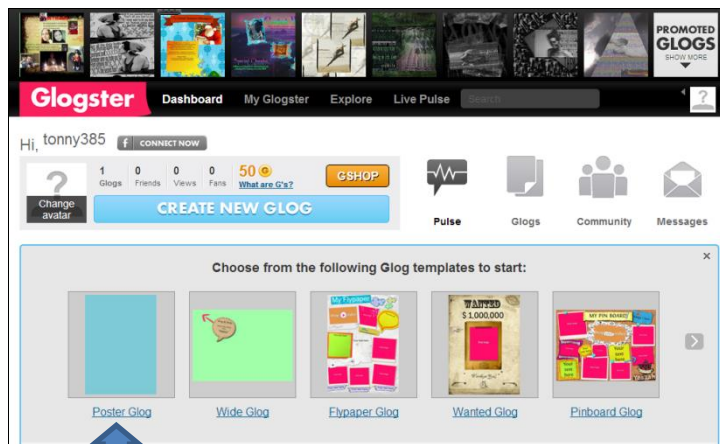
PROMOTED GLOGS
SHOW MORE

Glogster Dashboard My Glogster Explore Live Pulse Search

Hi, tonny385 CONNECT NOW

1 Glogs 0 Friends 0 Views 0 Fans 50 What are G's? GSHOP

Change avatar

CREATE NEW GLOG

Pulse Glogs Community Messages

Choose from the following Glog templates to start:

My Flypaper Glog

WANTED $ 1,000,000

MY PIN BOARD

Poster Glog Wide Glog Flypaper Glog Wanted Glog Pinboard Glog